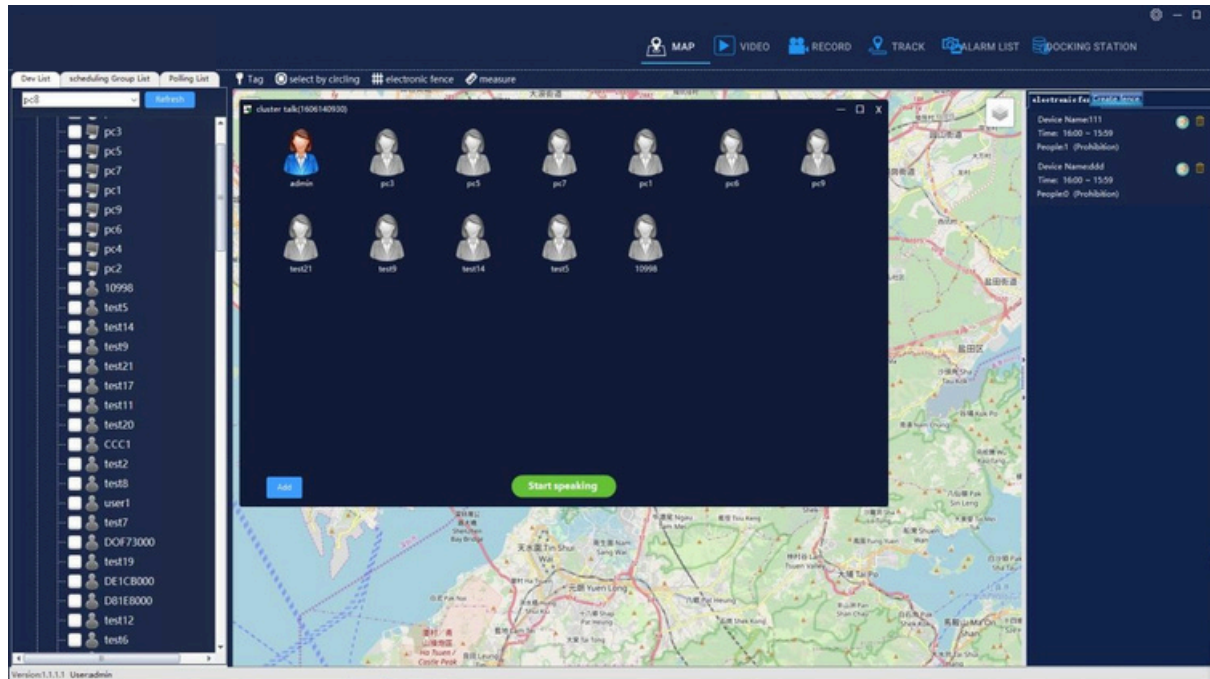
MAP VIDEO RECORD TRACK ALARM LIST DOCKING STATION

Dev List scheduling Group List Polling List

pc8

Refresh

pc3
pc5
pc7
pc1
pc9
pc6
pc4
pc2
10998
test5
test14
test9
test21
test17
test11
test20
CCC1
test2
test8
user1
test7
DOF73000
test19
DE1CB000
D81E8000
test12
test6

Tag select by circling electronic fence measure

cluster talk(1606140930)

admin pc3 pc5 pc7 pc1 pc6 pc9

test21 test9 test14 test5 10998

Add

Start speaking

electronic fen Create fence

Device Name:111
Time: 16:00 ~ 15:59
People:1 (Prohibition)

Device Name:ddd
Time: 16:00 ~ 15:59
People:0 (Prohibition)

Version:1.1.1.1 User:admin